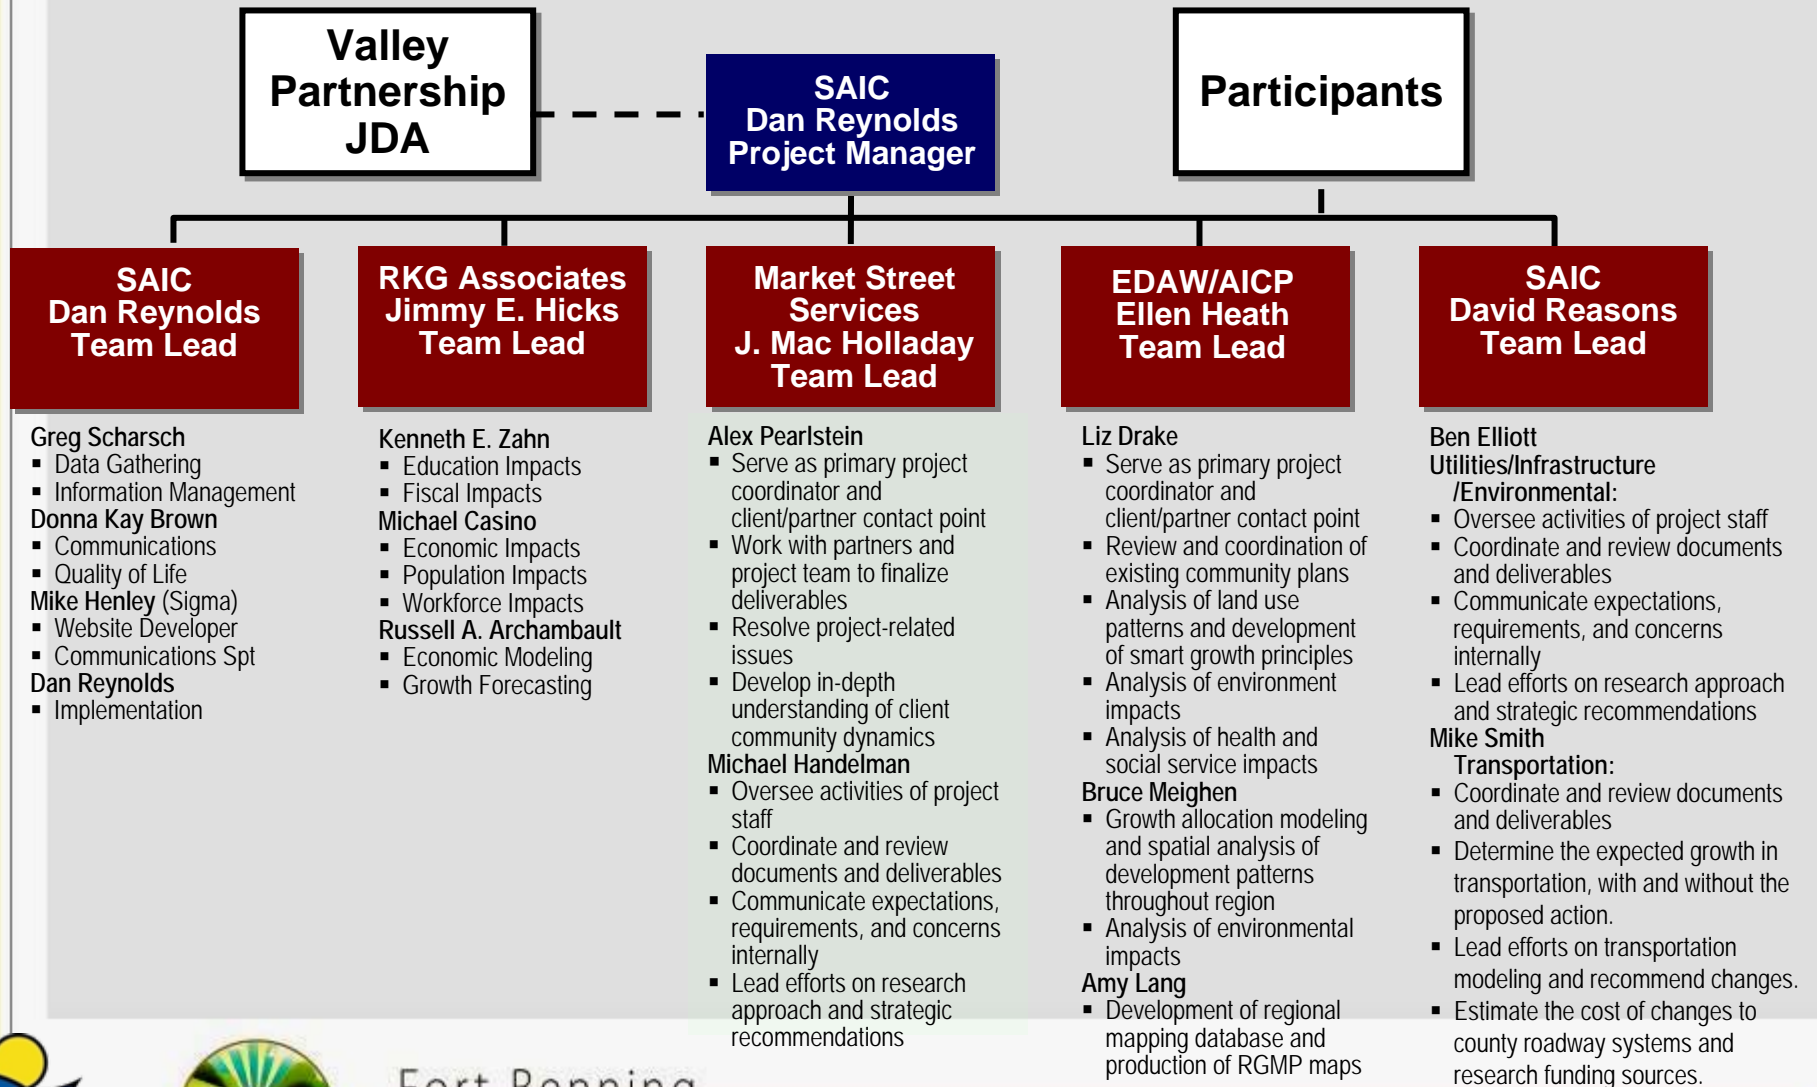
Valley Partnership JDA

SAIC
Dan Reynolds
Project Manager

Participants

SAIC
Dan Reynolds
Team Lead

RKG Associates
Jimmy E. Hicks
Team Lead

Market Street Services
J. Mac Holladay
Team Lead

EDAW/AICP
Ellen Heath
Team Lead

SAIC
David Reasons
Team Lead

Greg Scharsch
- Data Gathering
- Information Management
Donna Kay Brown
- Communications
- Quality of Life
Mike Henley (Sigma)
- Website Developer
- Communications Spt
Dan Reynolds
- Implementation

Kenneth E. Zahn
- Education Impacts
- Fiscal Impacts
Michael Casino
- Economic Impacts
- Population Impacts
- Workforce Impacts
Russell A. Archambault
- Economic Modeling
- Growth Forecasting

Alex Pearlstein
- Serve as primary project coordinator and client/partner contact point
- Work with partners and project team to finalize deliverables
- Resolve project-related issues
- Develop in-depth understanding of client community dynamics
Michael Handelman
- Oversee activities of project staff
- Coordinate and review documents and deliverables
- Communicate expectations, requirements, and concerns internally
- Lead efforts on research approach and strategic recommendations

Liz Drake
- Serve as primary project coordinator and client/partner contact point
- Review and coordination of existing community plans
- Analysis of land use patterns and development of smart growth principles
- Analysis of environment impacts
- Analysis of health and social service impacts
Bruce Meighen
- Growth allocation modeling and spatial analysis of development patterns throughout region
- Analysis of environmental impacts
Amy Lang
- Development of regional mapping database and production of RGMP maps

Ben Elliott
Utilities/Infrastructure /Environmental:
- Oversee activities of project staff
- Coordinate and review documents and deliverables
- Communicate expectations, requirements, and concerns internally
- Lead efforts on research approach and strategic recommendations
Mike Smith
Transportation:
- Coordinate and review documents and deliverables
- Determine the expected growth in transportation, with and without the proposed action.
- Lead efforts on transportation modeling and recommend changes.
- Estimate the cost of changes to county roadway systems and research funding sources.

Fort Benning